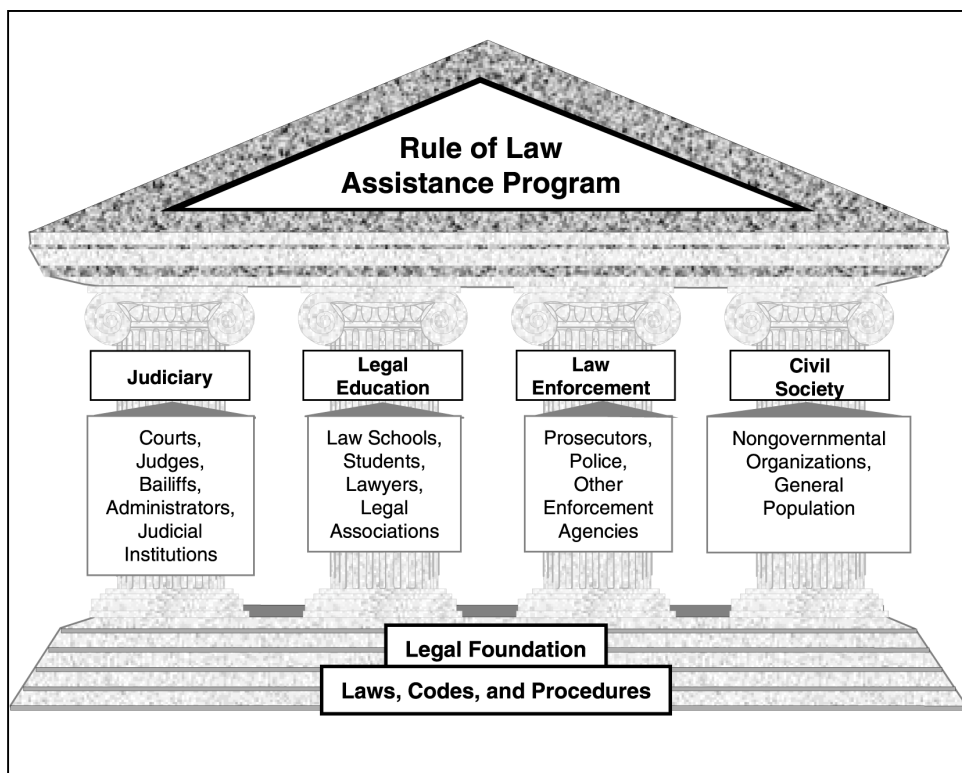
Rule of Law
Assistance Program

Judiciary

Courts, Judges, Bailiffs, Administrators, Judicial Institutions

Legal Education

Law Schools, Students, Lawyers, Legal Associations

Law Enforcement

Prosecutors, Police, Other Enforcement Agencies

Civil Society

Nongovernmental Organizations, General Population

Legal Foundation

Laws, Codes, and Procedures